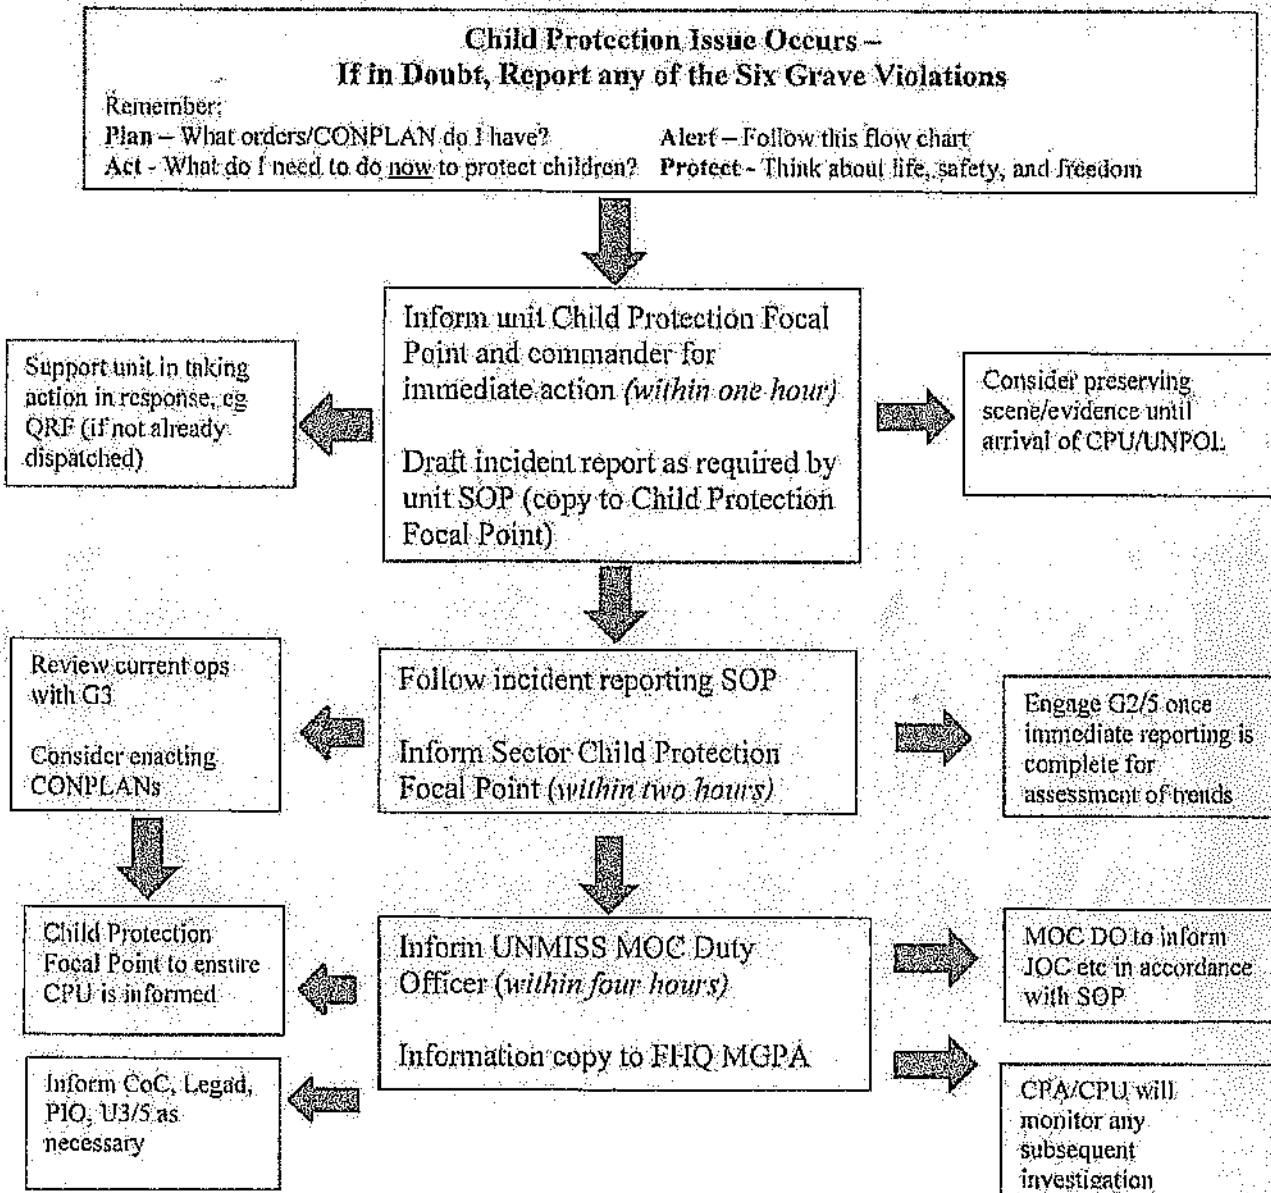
Child Protection Issue Occurs –
If in Doubt, Report any of the Six Grave Violations

Remember:
Plan – What orders/CONPLAN do I have?
Alert – Follow this flow chart
Act - What do I need to do now to protect children?
Protect - Think about life, safety, and freedom

Inform unit Child Protection Focal Point and commander for immediate action (within one hour)

Draft incident report as required by unit SOP (copy to Child Protection Focal Point)

Support unit in taking action in response, eg QRF (if not already dispatched)

Consider preserving scene/evidence until arrival of CPU/UNPOL

Follow incident reporting SOP

Inform Sector Child Protection Focal Point (within two hours)

Review current ops with G3

Consider enacting CONPLANs

Engage G2/5 once immediate reporting is complete for assessment of trends

Inform UNMISS MOC Duty Officer (within four hours)

Information copy to FHQ MGPA

Child Protection Focal Point to ensure CPU is informed

MOC DO to inform JOC etc in accordance with SOP

Inform CoC, Legad, PIO, U3/5 as necessary

CPA/CPU will monitor any subsequent investigation